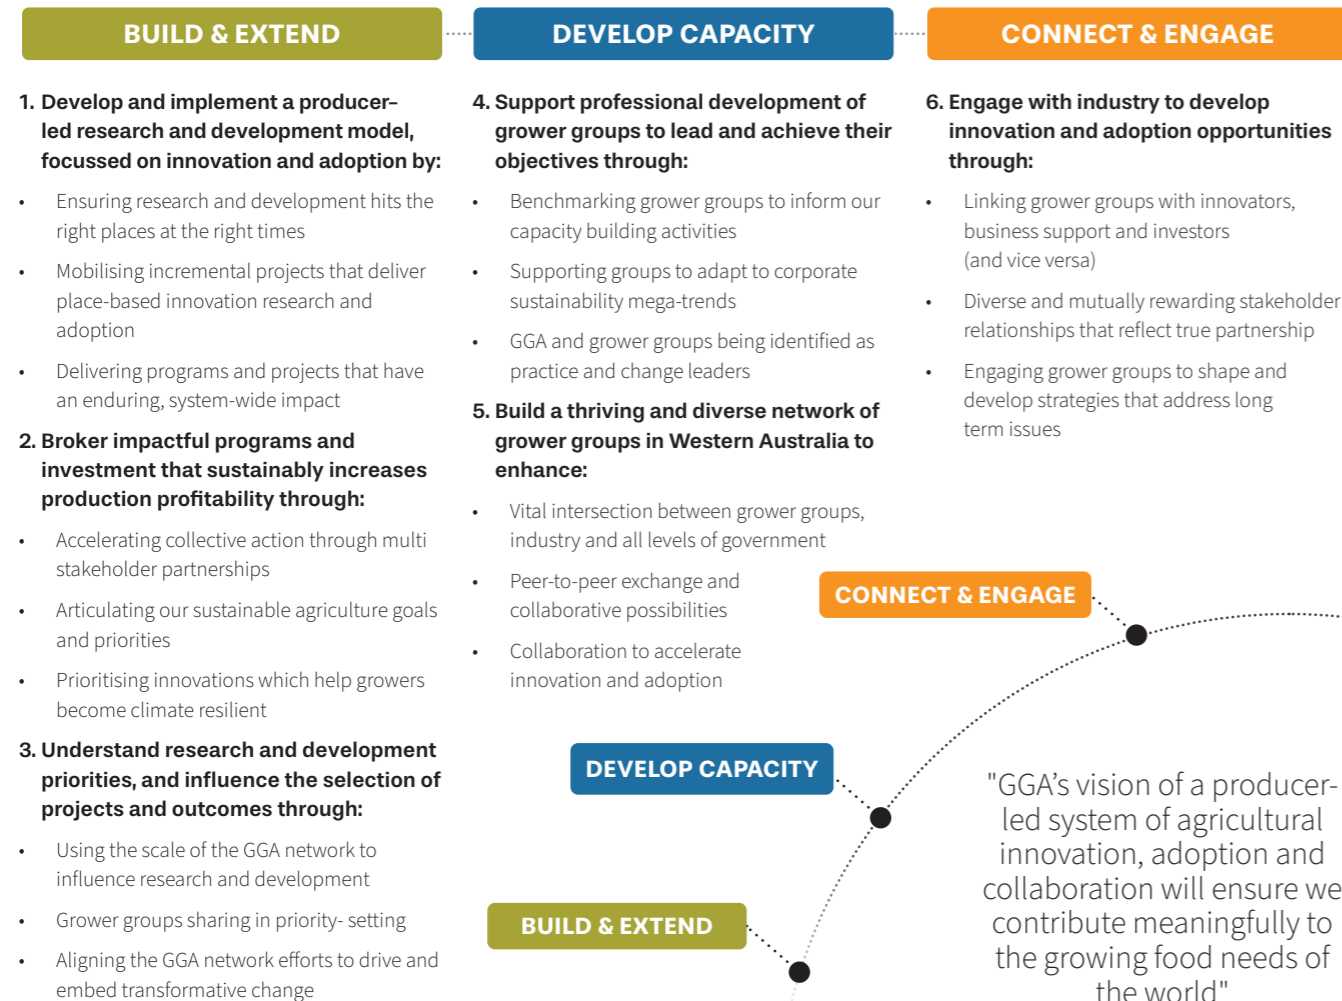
BUILD & EXTEND

1. Develop and implement a producer–led research and development model, focussed on innovation and adoption by:

- Ensuring research and development hits the right places at the right times
- Mobilising incremental projects that deliver place-based innovation research and adoption
- Delivering programs and projects that have an enduring, system-wide impact

2. Broker impactful programs and investment that sustainably increases production profitability through:

- Accelerating collective action through multi stakeholder partnerships
- Articulating our sustainable agriculture goals and priorities
- Prioritising innovations which help growers become climate resilient

3. Understand research and development priorities, and influence the selection of projects and outcomes through:

- Using the scale of the GGA network to influence research and development
- Grower groups sharing in priority- setting
- Aligning the GGA network efforts to drive and embed transformative change

DEVELOP CAPACITY

4. Support professional development of grower groups to lead and achieve their objectives through:

- Benchmarking grower groups to inform our capacity building activities
- Supporting groups to adapt to corporate sustainability mega-trends
- GGA and grower groups being identified as practice and change leaders

5. Build a thriving and diverse network of grower groups in Western Australia to enhance:

- Vital intersection between grower groups, industry and all levels of government
- Peer-to-peer exchange and collaborative possibilities
- Collaboration to accelerate innovation and adoption

CONNECT & ENGAGE

6. Engage with industry to develop innovation and adoption opportunities through:

- Linking grower groups with innovators, business support and investors (and vice versa)
- Diverse and mutually rewarding stakeholder relationships that reflect true partnership
- Engaging grower groups to shape and develop strategies that address long term issues

CONNECT & ENGAGE

DEVELOP CAPACITY

BUILD & EXTEND

"GGA's vision of a producer-led system of agricultural innovation, adoption and collaboration will ensure we contribute meaningfully to the growing food needs of the world"